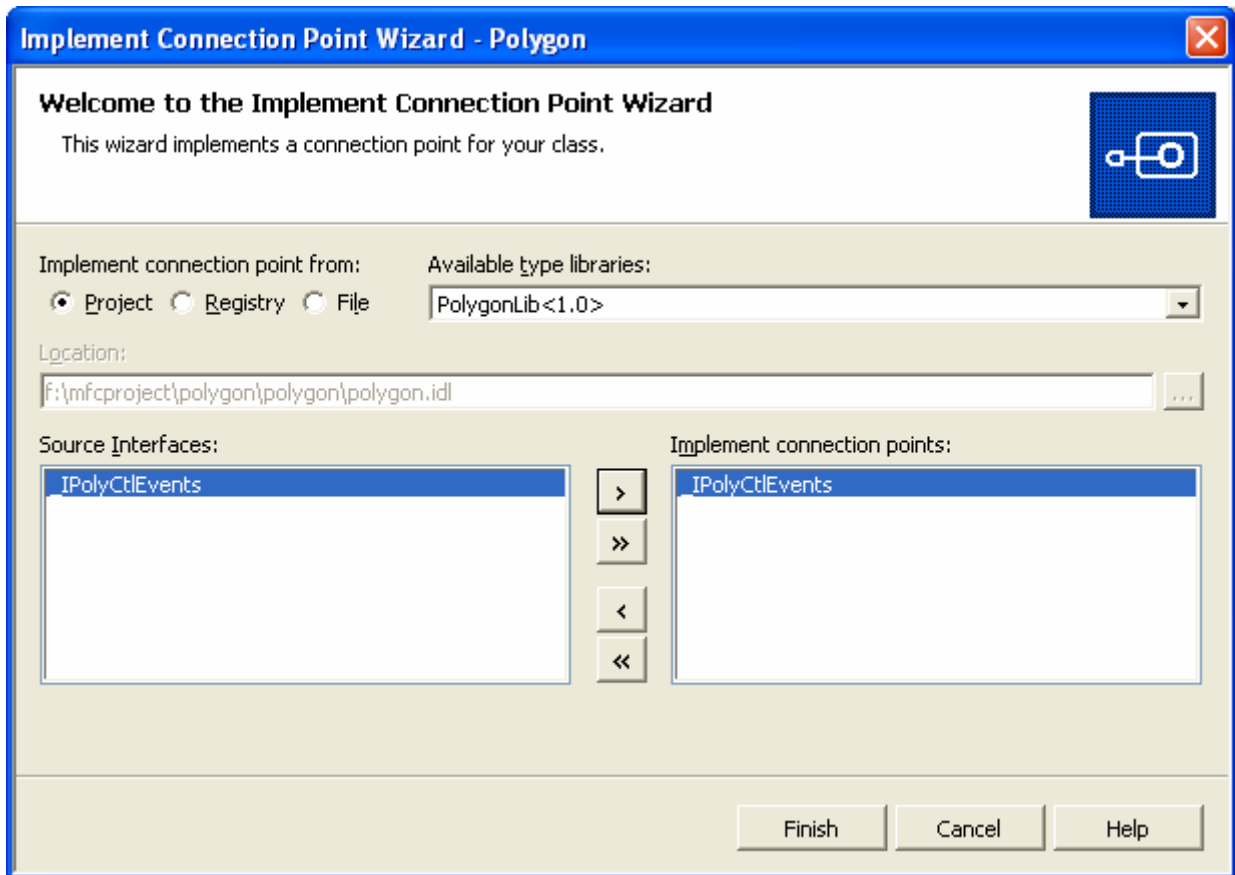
Implement Connection Point Wizard - Polygon

Welcome to the Implement Connection Point Wizard

This wizard implements a connection point for your class.

Implement connection point from:

Project Registry File

Available type libraries:

PolygonLib<1.0>

Location:

f:\mfcproject\polygon\polygon\polygon.idl

...

Source Interfaces:

_IPolyCtlEvents

>

»

<

«

Implement connection points:

_IPolyCtlEvents

Finish

Cancel

Help